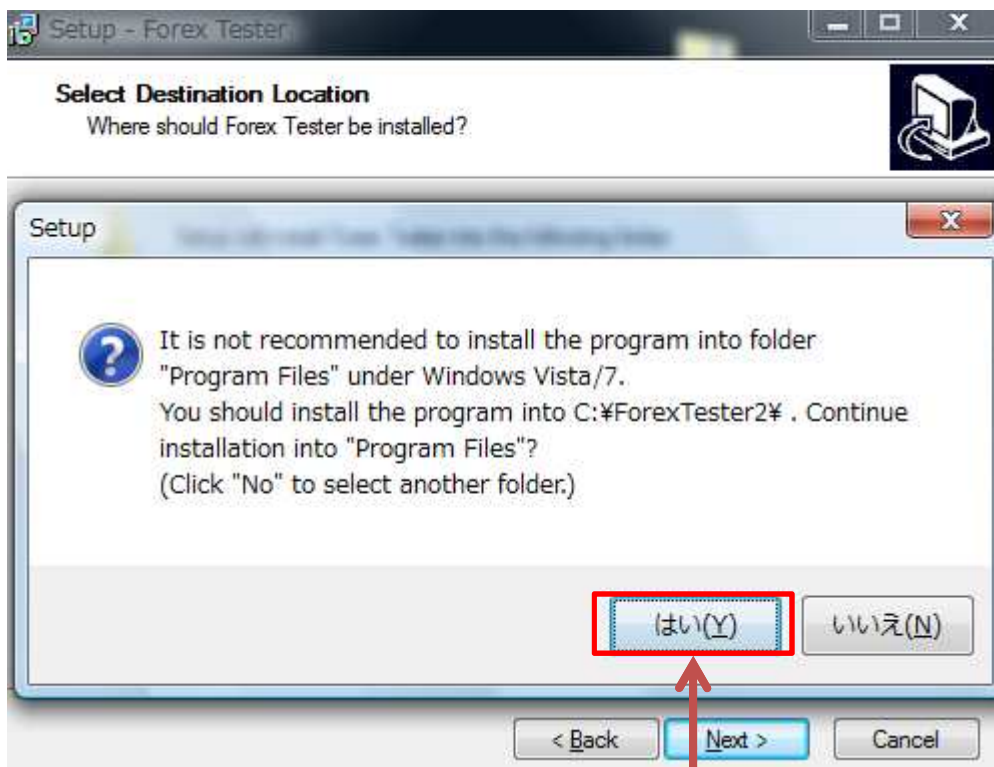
Setup - Forex Tester

Select Destination Location
Where should Forex Tester be installed?

Setup

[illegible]

It is not recommended to install the program into folder "Program Files" under Windows Vista/7.
You should install the program into C:¥ForexTester2¥ . Continue installation into "Program Files"?
(Click "No" to select another folder.)

はい(Y)

いいえ(N)

< Back

Next >

Cancel